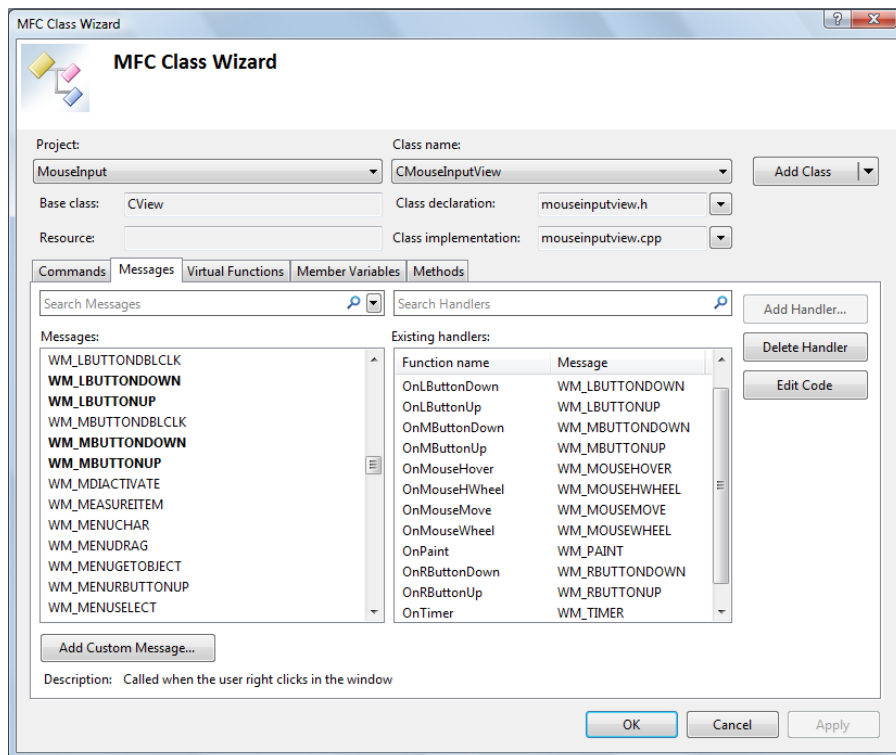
MFC Class Wizard

MFC Class Wizard

Project:
MouseInput

Class name:
CMouseInputView

Add Class

Base class: CView

Class declaration: mouseinputview.h

Resource:

Class implementation: mouseinputview.cpp

Commands | Messages | Virtual Functions | Member Variables | Methods

Search Messages

Search Handlers

Add Handler...

Messages:

WM_LBUTTONDBLCLK
WM_LBUTTONDOWN
WM_LBUTTONUP
WM_MBUTTONDBLCLK
WM_MBUTTONDOWN
WM_MBUTTONUP
WM_MDIACTIVATE
WM_MEASUREITEM
WM_MENUCHAR
WM_MENUDRAG
WM_MENUGETOBJECT
WM_MENURBUTTONUP
WM_MENUSELECT

Existing handlers:

| Function name | Message |
|---|---|
| OnLButtonDown | WM_LBUTTONDOWN |
| OnLButtonUp | WM_LBUTTONUP |
| OnMButtonDown | WM_MBUTTONDOWN |
| OnMButtonUp | WM_MBUTTONUP |
| OnMouseHover | WM_MOUSEHOVER |
| OnMouseHWheel | WM_MOUSEHWHEEL |
| OnMouseMove | WM_MOUSEMOVE |
| OnMouseWheel | WM_MOUSEWHEEL |
| OnPaint | WM_PAINT |
| OnRButtonDown | WM_RBUTTONDOWN |
| OnRButtonUp | WM_RBUTTONUP |
| OnTimer | WM_TIMER |

Delete Handler

Edit Code

Add Custom Message...

Description: Called when the user right clicks in the window

OK Cancel Apply